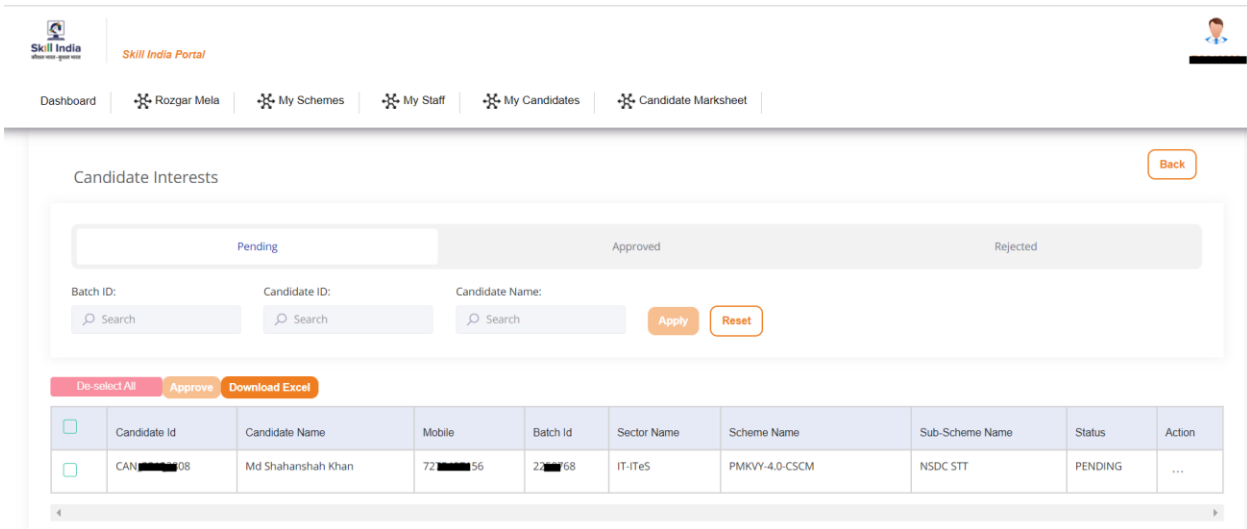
Skill India
कौशल भारत - कुशल भारत

Skill India Portal

Dashboard | Rozgar Mela | My Schemes | My Staff | My Candidates | Candidate Marksheet

Candidate Interests

Back

Pending | Approved | Rejected

Batch ID: Search
Candidate ID: Search
Candidate Name: Search

Apply Reset

De-select All Approve Download Excel

| | Candidate Id | Candidate Name | Mobile | Batch Id | Sector Name | Scheme Name | Sub-Scheme Name | Status | Action |
|---|---|---|---|---|---|---|---|---|---|
| | CAN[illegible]08 | Md Shahanshah Khan | 72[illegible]56 | 22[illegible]68 | IT-ITeS | PMKVY-4.0-CSCM | NSDC STT | PENDING | ... |